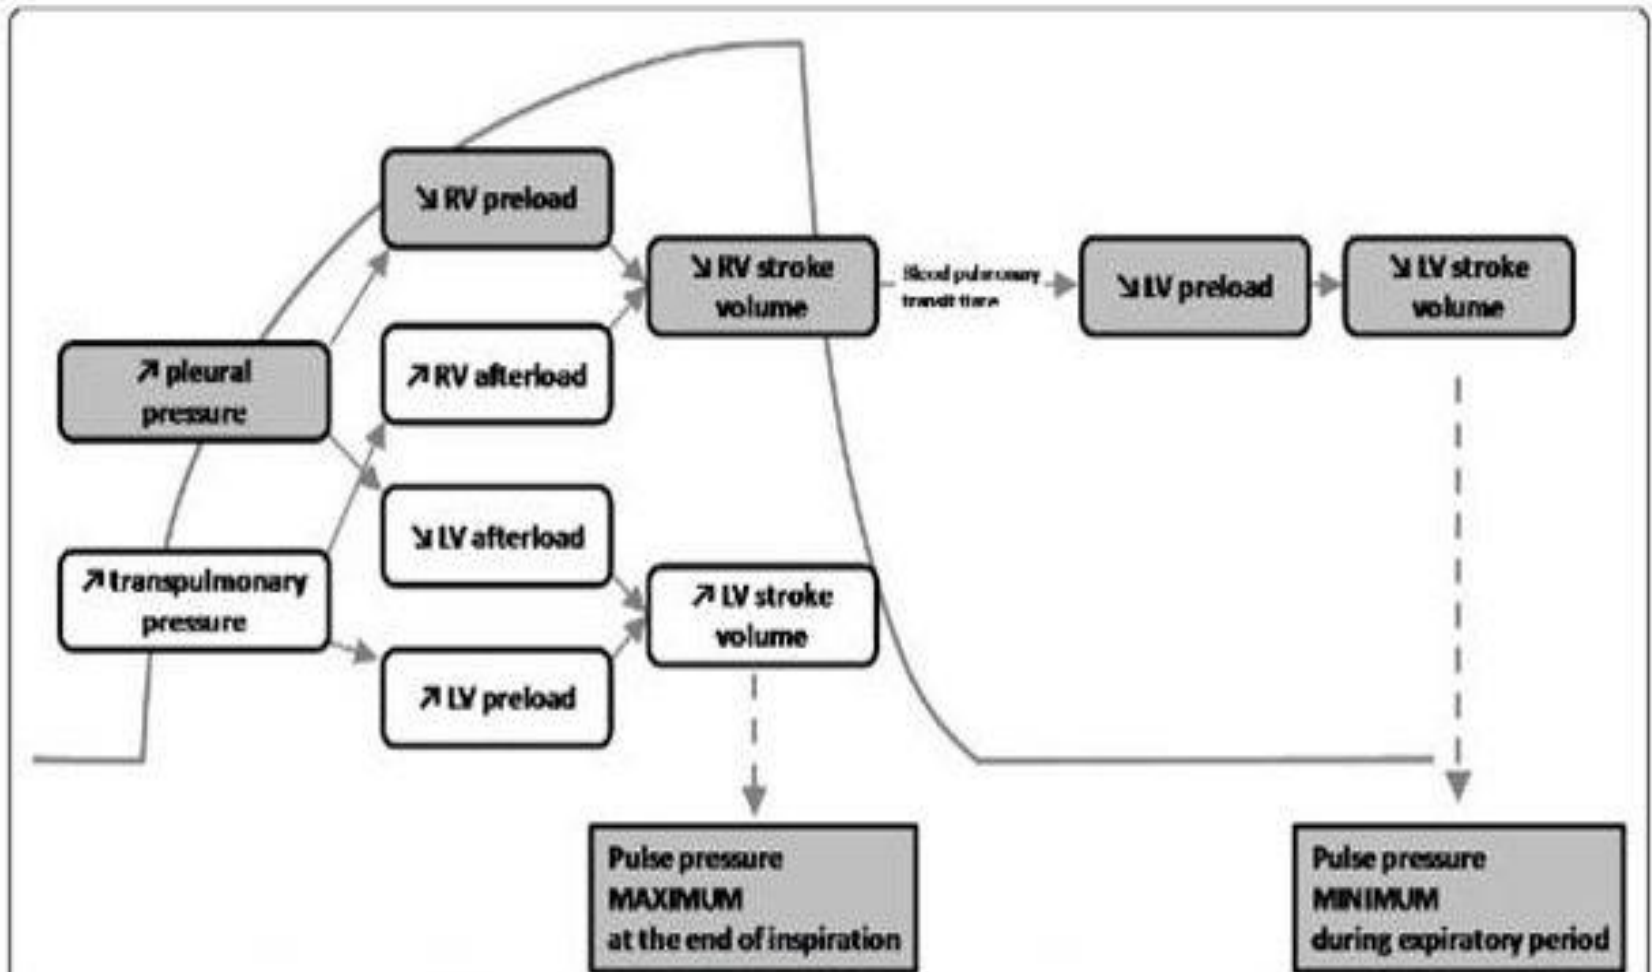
↗ pleural pressure

↗ transpulmonary pressure

↘ RV preload

↗ RV afterload

↘ LV afterload

↗ LV preload

↘ RV stroke volume

↗ LV stroke volume

Blood pulmonary transit time

↘ LV preload

↘ LV stroke volume

Pulse pressure MAXIMUM at the end of inspiration

Pulse pressure MINIMUM during expiratory period